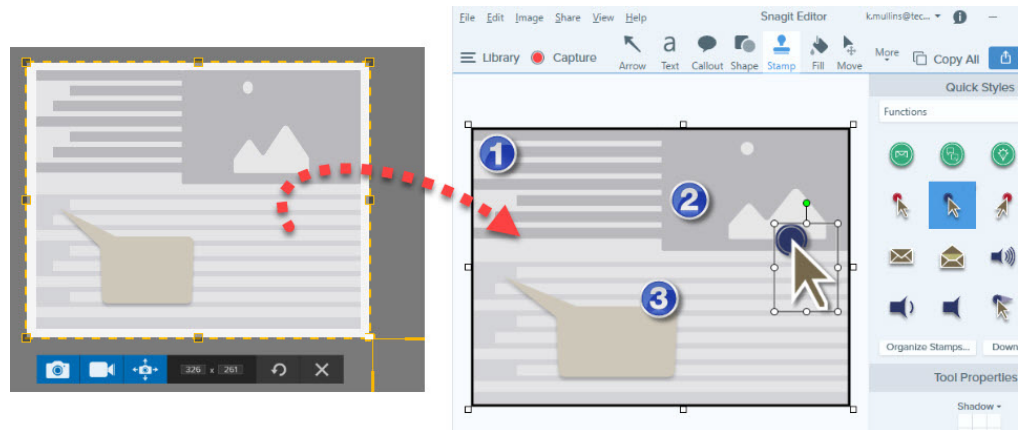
326 x 261

File Edit Image Share View Help
Snagit Editor
k.mullins@tec...
Library
Capture
Arrow
Text
Callout
Shape
Stamp
Fill
Move
More
Copy All

1
2
3

Quick Styles
Functions
Organize Stamps...
Down
Tool Properties
Shadow